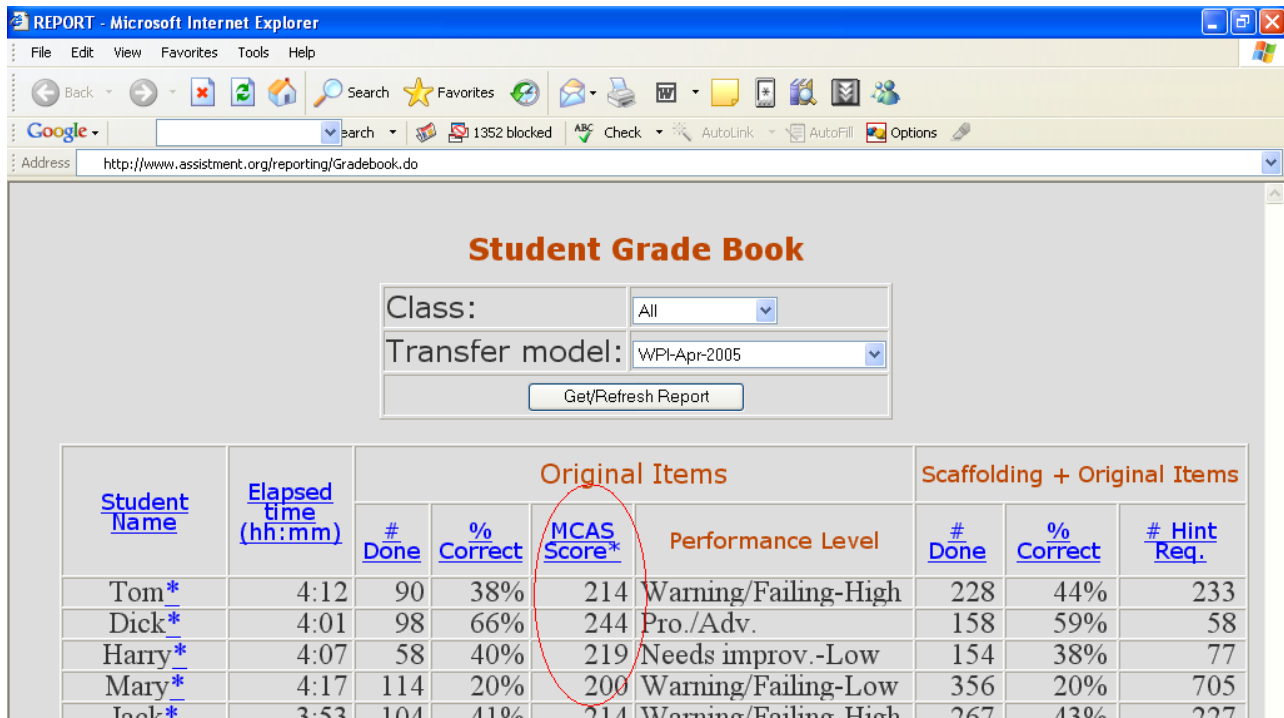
REPORT - Microsoft Internet Explorer

File Edit View Favorites Tools Help

Back Search Favorites

Google Search 1352 blocked Check AutoLink AutoFill Options

Address http://www.assistment.org/reporting/Gradebook.do

Student Grade Book

Class: All

Transfer model: WPI-Apr-2005

Get/Refresh Report

| Student Name | Elapsed time (hh:mm) | Original Items # Done | Original Items % Correct | Original Items MCAS Score* | Original Items Performance Level | Scaffolding + Original Items # Done | Scaffolding + Original Items % Correct | Scaffolding + Original Items # Hint Req. |
|---|---|---|---|---|---|---|---|---|
| Tom* | 4:12 | 90 | 38% | 214 | Warning/Failing-High | 228 | 44% | 233 |
| Dick* | 4:01 | 98 | 66% | 244 | Pro./Adv. | 158 | 59% | 58 |
| Harry* | 4:07 | 58 | 40% | 219 | Needs improv.-Low | 154 | 38% | 77 |
| Mary* | 4:17 | 114 | 20% | 200 | Warning/Failing-Low | 356 | 20% | 705 |
| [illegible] | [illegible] | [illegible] | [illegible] | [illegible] | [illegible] | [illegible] | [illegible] | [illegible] |